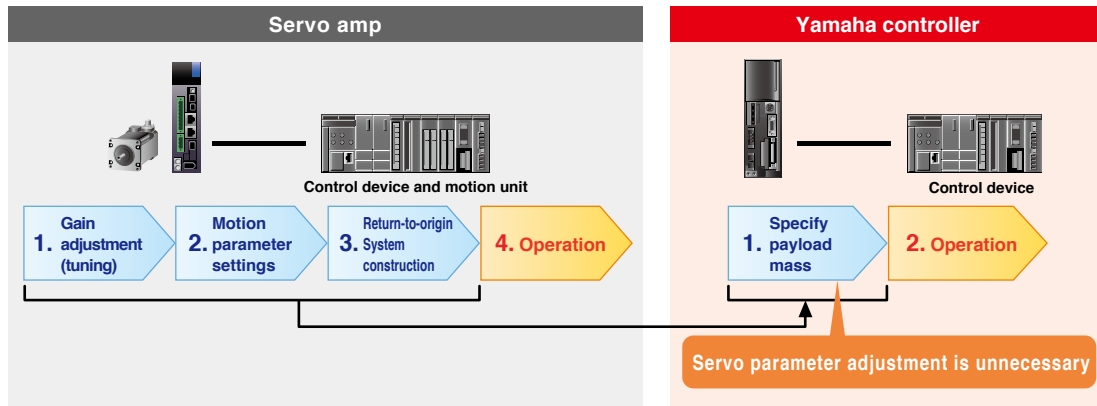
Servo amp

Yamaha controller

Control device and motion unit

1. Gain adjustment (tuning)

2. Motion parameter settings

3. Return-to-origin System construction

4. Operation

Control device

1. Specify payload mass

2. Operation

Servo parameter adjustment is unnecessary